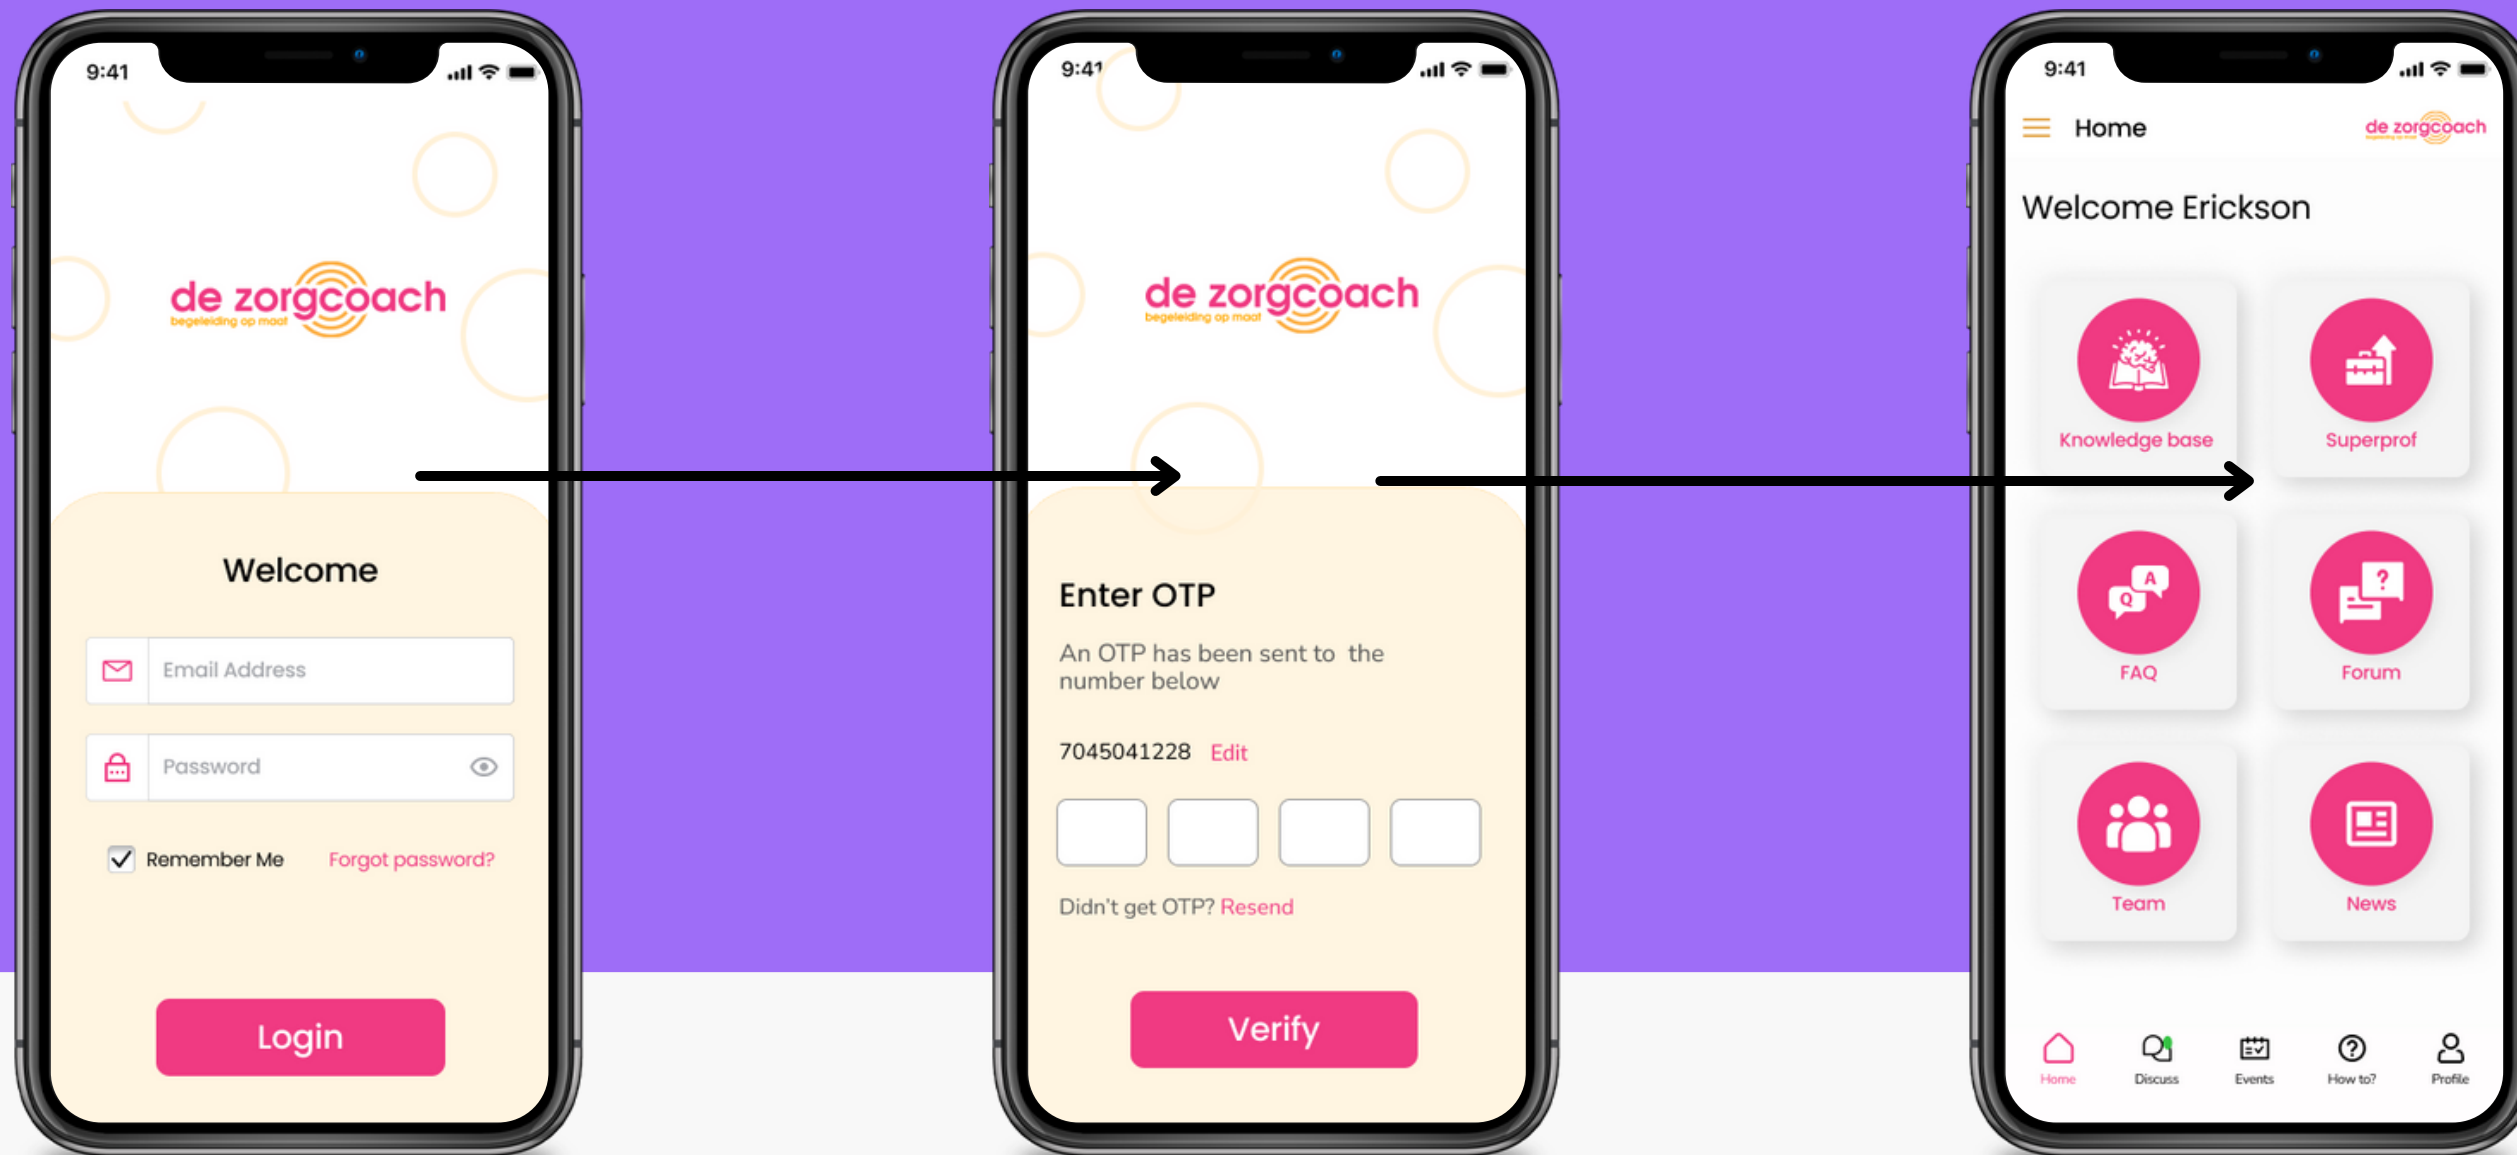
9:41

de zorgcoach
begeleiding op maat

Welcome

Email Address

Password

Remember Me
Forgot password?

Login

9:41

de zorgcoach
begeleiding op maat

Enter OTP

An OTP has been sent to the number below

7045041228 Edit

Didn't get OTP? Resend

Verify

9:41

Home
de zorgcoach

Welcome Erickson

Knowledge base
Superprof
FAQ
Forum
Team
News

Home
Discuss
Events
How to?
Profile